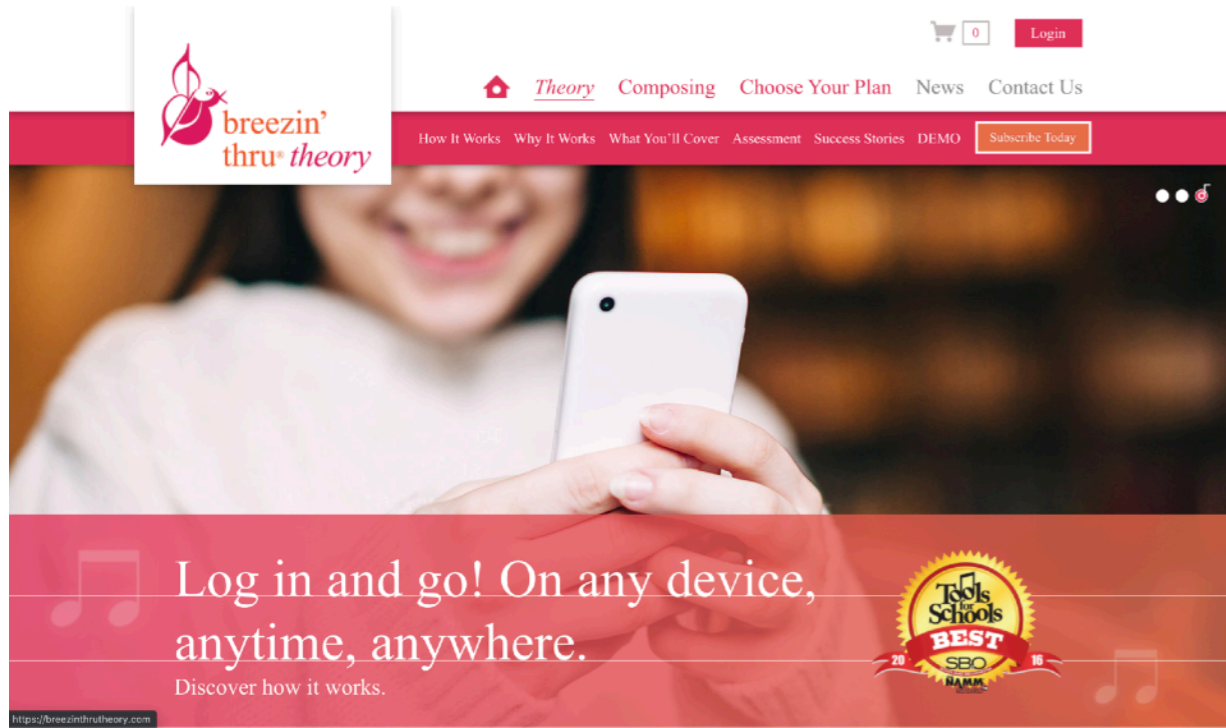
breezin' thru® theory

0 Login

Theory Composing Choose Your Plan News Contact Us

How It Works Why It Works What You'll Cover Assessment Success Stories DEMO Subscribe Today

Log in and go! On any device, anytime, anywhere.

Discover how it works.

Tools for Schools BEST 20 SBO 16 NAMM

https://breezinthrutheory.com